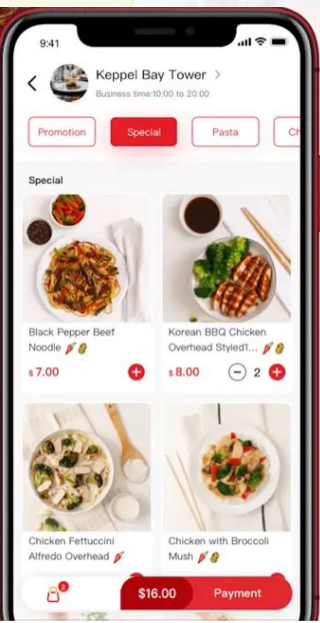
9:41

Keppel Bay Tower >

Business time:10:00 to 20:00

Promotion

Special

Pasta

Ch

Special

Black Pepper Beef Noodle

$7.00

Korean BBQ Chicken Overhead Styled1...

$8.00

2

Chicken Fettuccini Alfredo Overhead

Chicken with Broccoli Mush

2

$16.00

Payment